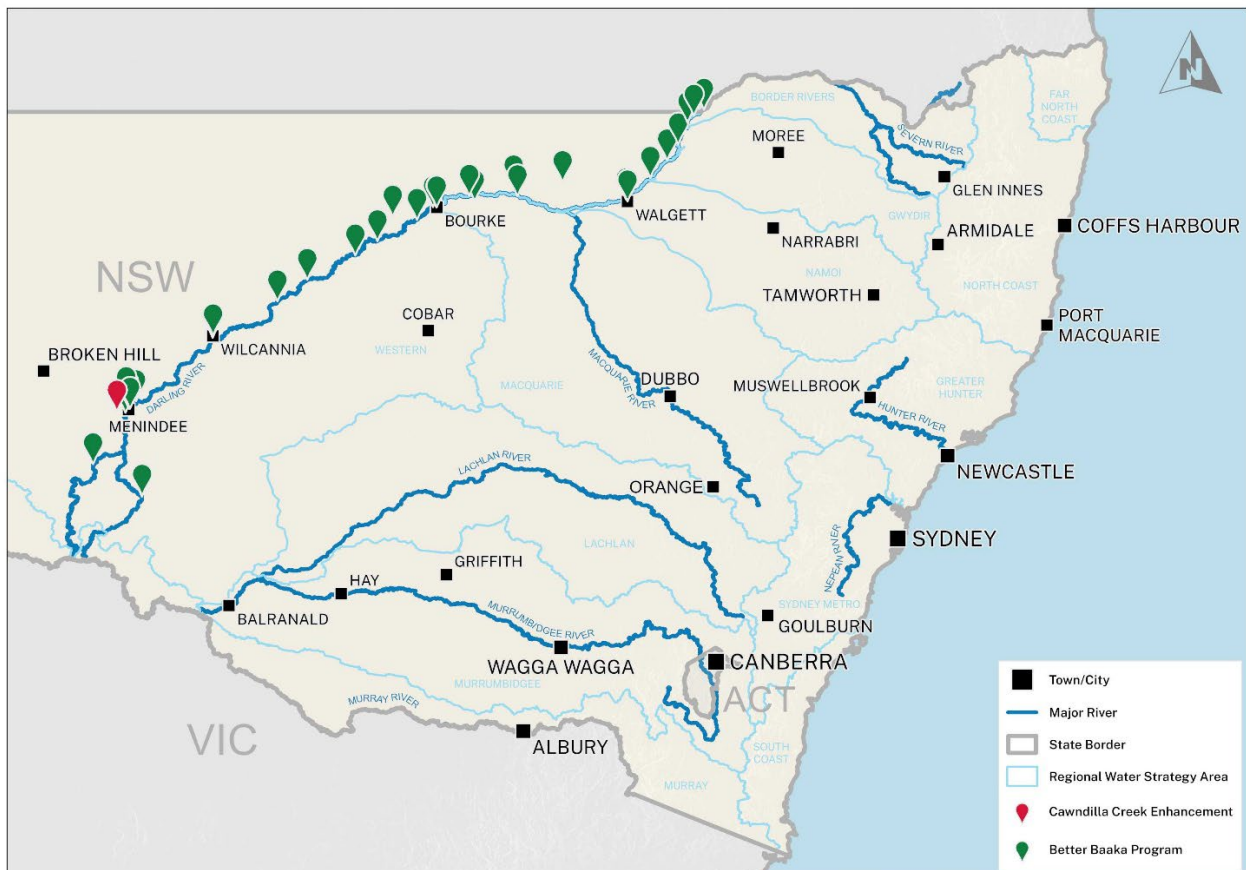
N

NSW

VIC

ACT

BORDER RIVERS

FAR NORTH COAST

SEVERN RIVER

MOREE

GLEN INNES

WALGETT

BOURKE

GWYDIR

COFFS HARBOUR

ARMIDALE

NARRABRI

NAMOI

NORTH COAST

TAMWORTH

PORT MACQUARIE

COBAR

WILCANNIA

WESTERN

BROKEN HILL

DARLING RIVER

MACQUARIE

MACQUARIE RIVER

DUBBO

MUSWELLBROOK

GREATER HUNTER

MENINDEE

HUNTER RIVER

NEWCASTLE

LACHLAN RIVER

ORANGE

SYDNEY

NEPEAN RIVER

LACHLAN

GRIFFITH

HAY

BALRANALD

SYDNEY METRO

GOULBURN

MURRUMBIDGEE RIVER

WAGGA WAGGA

CANBERRA

MURRUMBIDGEE

MURRAY RIVER

ALBURY

SOUTH COAST

MURRAY

Town/City

Major River

State Border

Regional Water Strategy Area

Cawndilla Creek Enhancement

Better Baaka Program